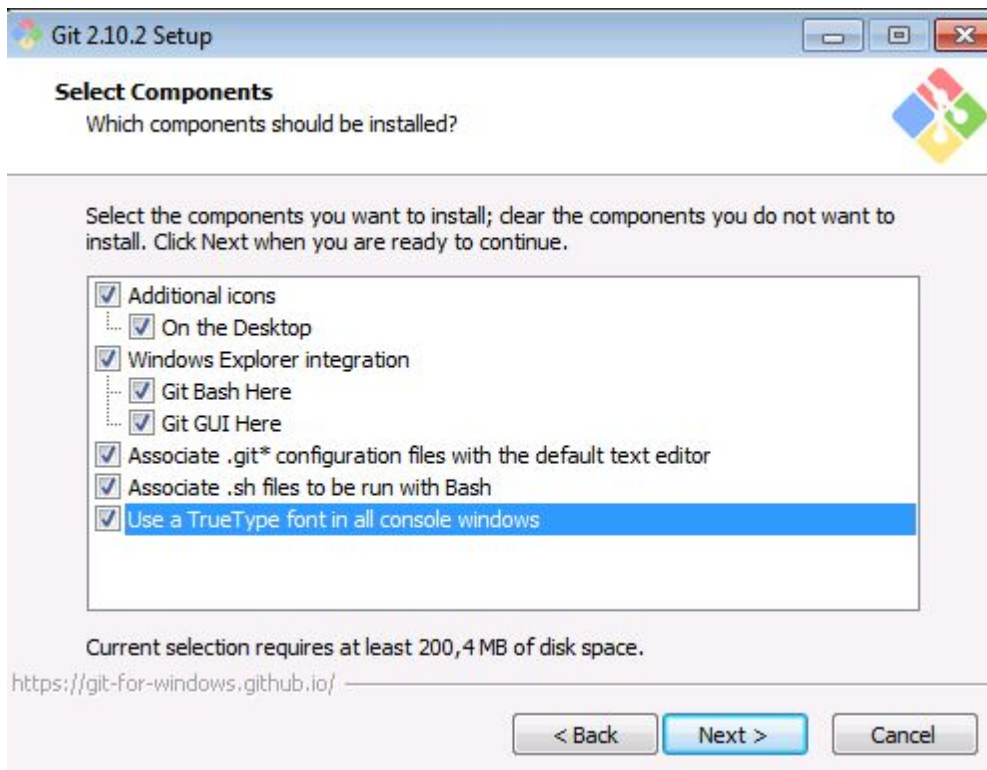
Git 2.10.2 Setup

Select Components
Which components should be installed?

Select the components you want to install; clear the components you do not want to install. Click Next when you are ready to continue.

Additional icons
On the Desktop
Windows Explorer integration
Git Bash Here
Git GUI Here
Associate .git* configuration files with the default text editor
Associate .sh files to be run with Bash
Use a TrueType font in all console windows

Current selection requires at least 200,4 MB of disk space.

https://git-for-windows.github.io/

< Back
Next >
Cancel